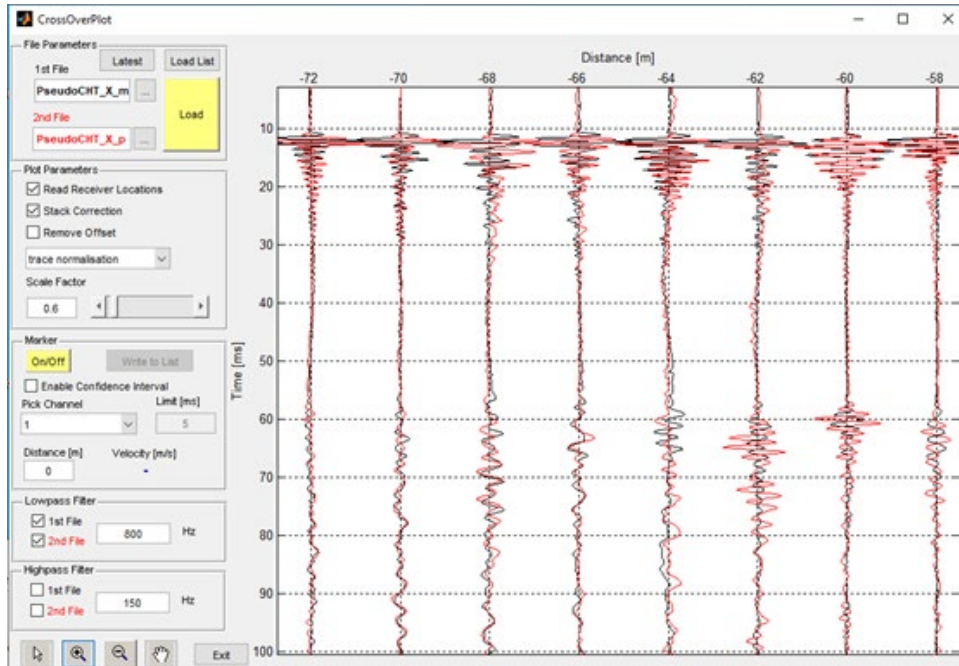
CrossOverPlot

File Parameters
Latest
Load List
1st File
PseudoCHT_X_m
...
2nd File
PseudoCHT_X_p
...
Load

Plot Parameters
☑ Read Receiver Locations
☑ Stack Correction
☐ Remove Offset
trace normalisation
Scale Factor
0.6

Marker
On/Off
Write to List
☐ Enable Confidence Interval
Pick Channel
Limit [ms]
1
5
Distance [m]
Velocity [m/s]
0
-

Lowpass Filter
☑ 1st File
☑ 2nd File
800
Hz

Highpass Filter
☐ 1st File
☐ 2nd File
150
Hz

Exit

Distance [m]
-72 -70 -68 -66 -64 -62 -60 -58

Time [ms]
10
20
30
40
50
60
70
80
90
100